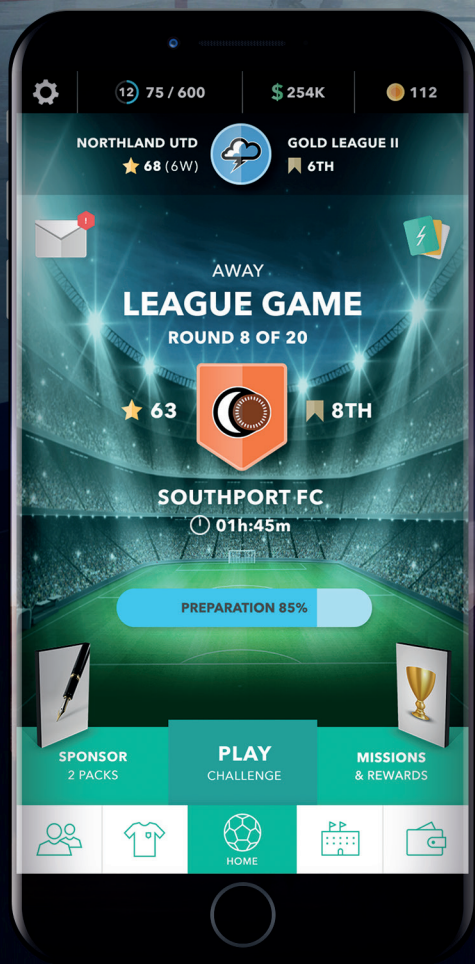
12 75 / 600

$254K

112

NORTHLAND UTD
68 (6W)

GOLD LEAGUE II
6TH

!

AWAY
LEAGUE GAME
ROUND 8 OF 20

63

8TH

SOUTHPORT FC
01h:45m

PREPARATION 85%

SPONSOR
2 PACKS

PLAY
CHALLENGE

MISSIONS
& REWARDS

HOME